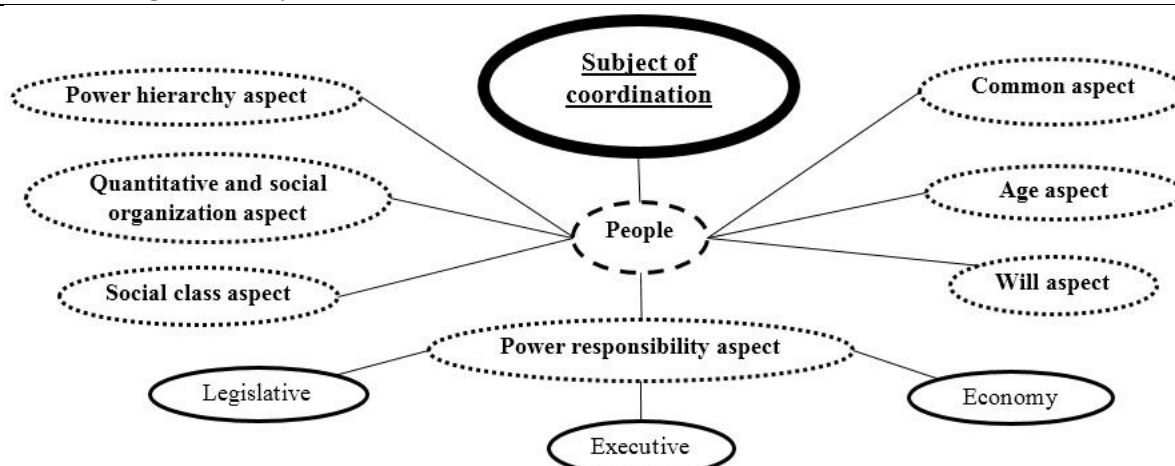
Subject of coordination

Power hierarchy aspect

Common aspect

Quantitative and social organization aspect

Age aspect

People

Will aspect

Social class aspect

Power responsibility aspect

Legislative

Economy

Executive